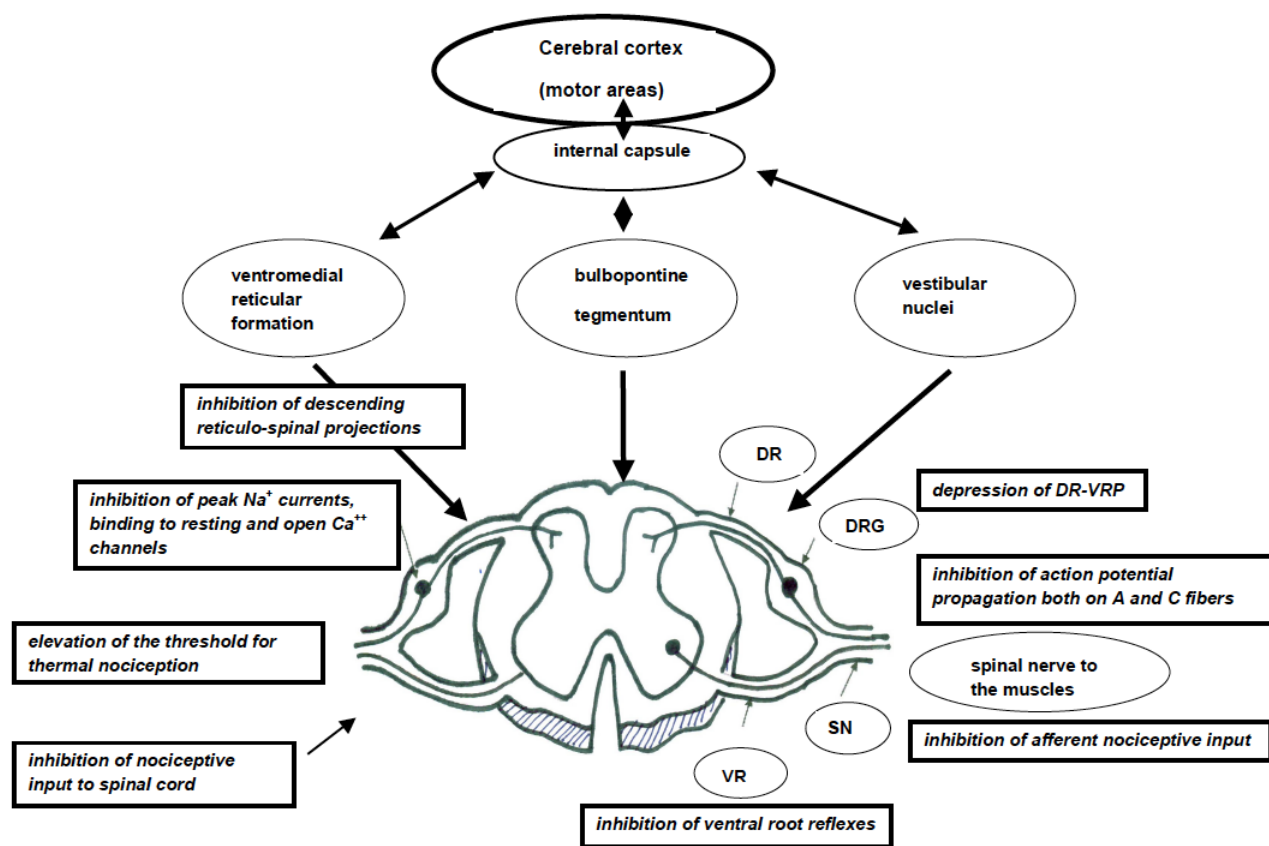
Cerebral cortex

(motor areas)

internal capsule

ventromedial reticular formation

bulbopontine tegmentum

vestibular nuclei

inhibition of descending reticulo-spinal projections

DR

inhibition of peak $Na^+$ currents, binding to resting and open $Ca^{++}$ channels

depression of DR-VRP

DRG

inhibition of action potential propagation both on A and C fibers

elevation of the threshold for thermal nociception

spinal nerve to the muscles

SN

inhibition of afferent nociceptive input

inhibition of nociceptive input to spinal cord

VR

inhibition of ventral root reflexes